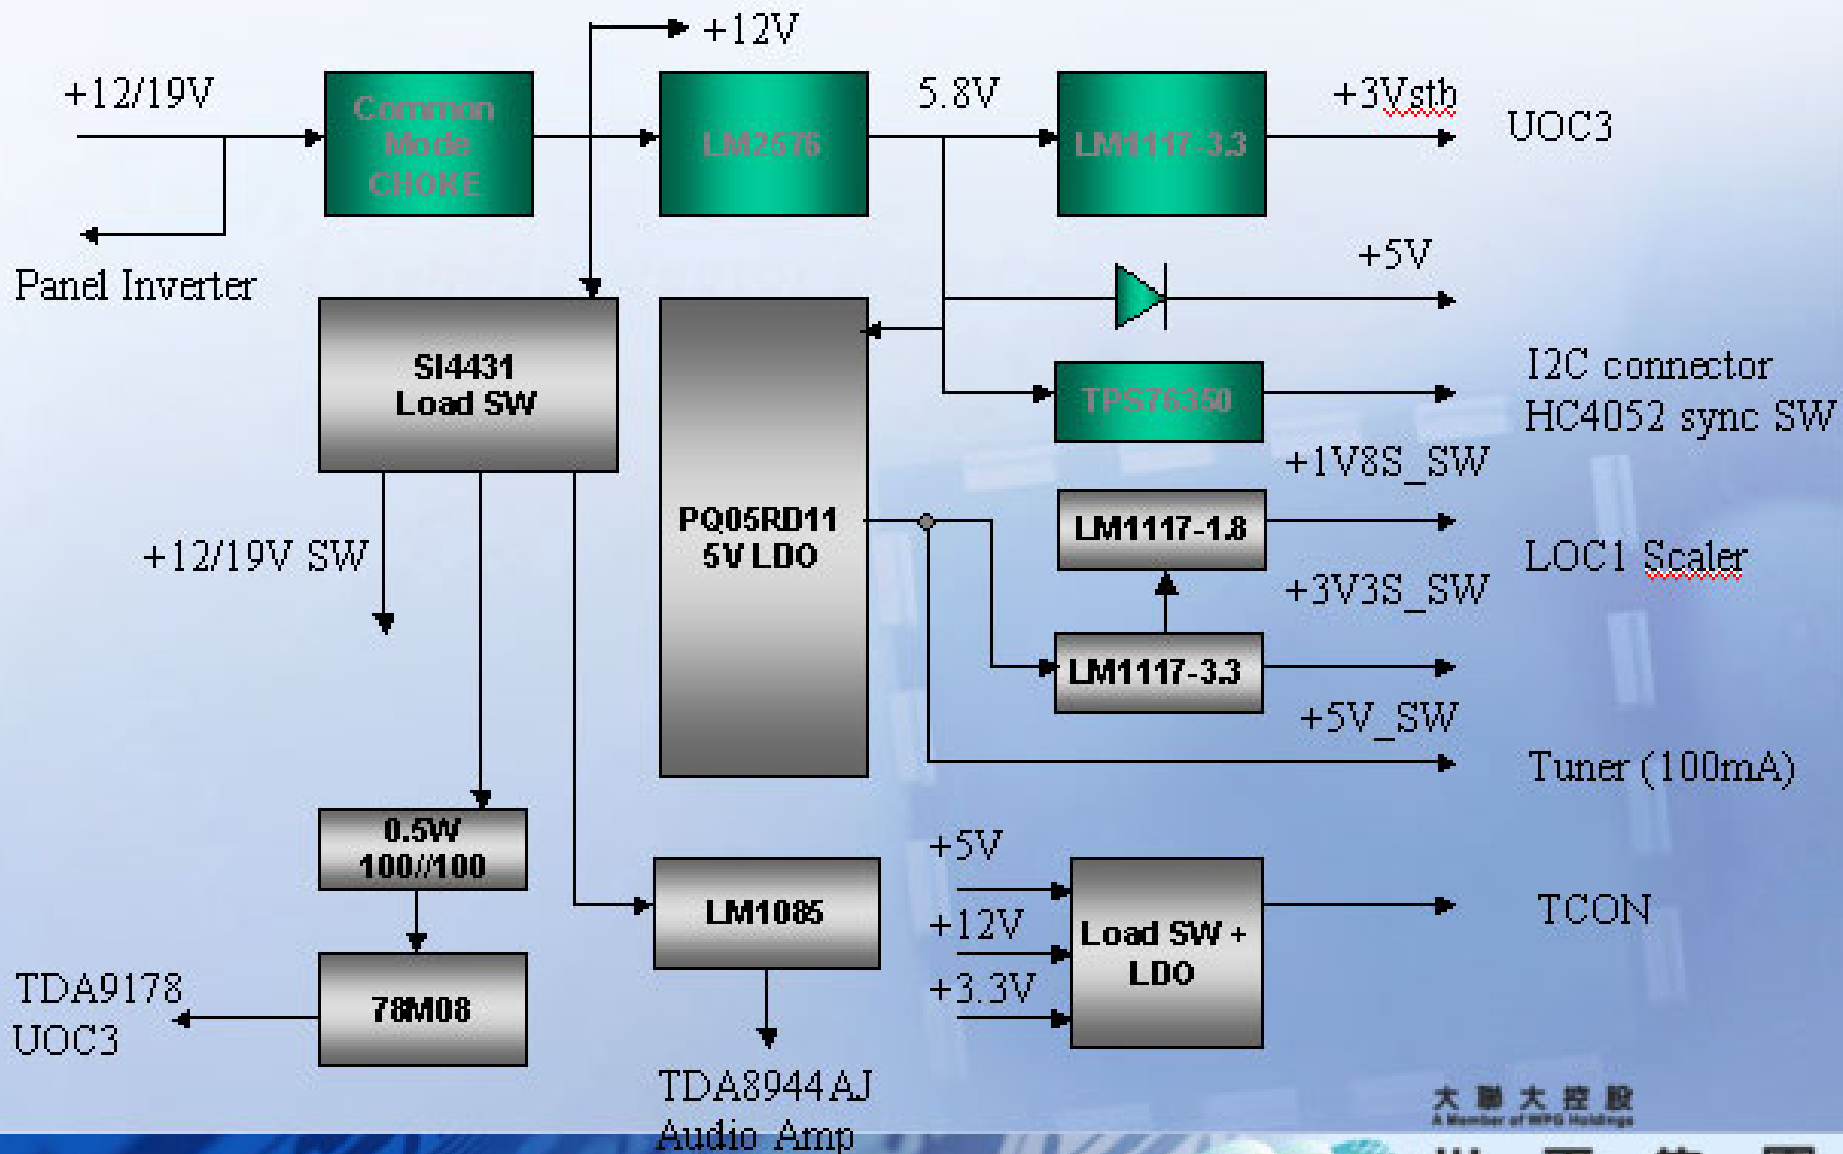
+12V

+12/19V

Common Mode CHOKE

LM2576

5.8V

LM1117-3.3

+3Vstb

UOC3

Panel Inverter

+5V

SI4431 Load SW

PQ05RD11 5V LDO

TPS76350

I2C connector HC4052 sync SW

+1V8S_SW

LM1117-1.8

LOC1 Scaler

+12/19V SW

+3V3S_SW

LM1117-3.3

+5V_SW

Tuner (100mA)

0.5W 100//100

+5V

LM1085

+12V

Load SW + LDO

TCON

+3.3V

TDA9178 UOC3

78M08

TDA8944AJ Audio Amp

大 聯 大 控 股
A Member of WPG Holdings